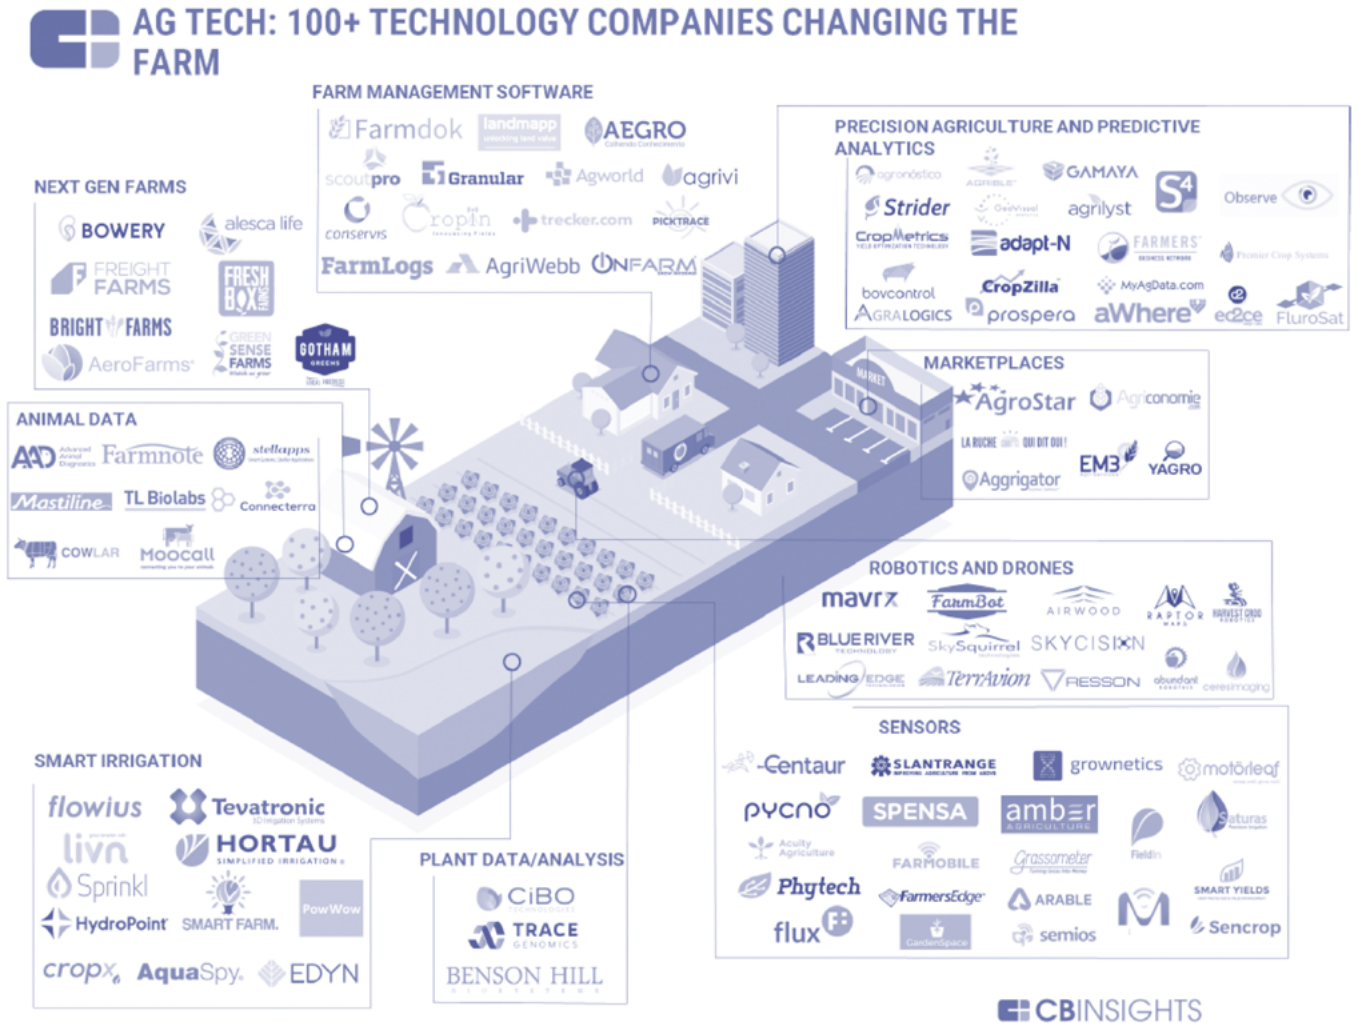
AG TECH: 100+ TECHNOLOGY COMPANIES CHANGING THE FARM

FARM MANAGEMENT SOFTWARE
Farmdok
landmapp
AEGRO
scoutpro
Granular
Agworld
agrivi
conservis
cropin
trecker.com
PICKTRACE
FarmLogs
AgriWebb
ONFARM

PRECISION AGRICULTURE AND PREDICTIVE ANALYTICS
agronóstica
AGRIBLE
GAMAYA
S4
Observe
Strider
agrilyst
CropMetrics
adapt-N
FARMERS
bovcontrol
CropZilla
MyAgData.com
AGRALOGICS
prospera
aWhere
ec2ce
FluroSat

NEXT GEN FARMS
BOWERY
alesca life
FREIGHT FARMS
FRESH BOX
BRIGHT FARMS
GREEN SENSE FARMS
AeroFarms
GOTHAM GREENS

ANIMAL DATA
AAD
Farmnote
stellapps
Mastiline
TL Biolabs
Connecterra
COWLAR
Moocall

MARKETPLACES
AgroStar
Agriconomie
LA RUCHE QUI DIT OUI!
EM3
YAGRO
Aggrigator

ROBOTICS AND DRONES
mavrx
FarmBot
AIRWOOD
RAPTOR
HARVEST CROO
BLUE RIVER
SkySquirrel
SKYCISION
LEADING EDGE
TerrAvion
RESSON
abundant
ceresimaging

SENSORS
Centaur
SLANTRANGE
grownetics
motorleaf
PYCNO
SPENSA
amber AGRICULTURE
Acuity Agriculture
FARMOBILE
Grassometer
FieldIn
Saturas
Phytech
FarmersEdge
ARABLE
SMART YIELDS
flux
GardenSpace
semios
Sencrop

SMART IRRIGATION
flowius
Tevatronic
livn
HORTAU SIMPLIFIED IRRIGATION
Sprinkl
HydroPoint
SMART FARM.
PowWow
cropx
AquaSpy
EDYN

PLANT DATA/ANALYSIS
CiBO
TRACE GENOMICS
BENSON HILL

MARKET

CBINSIGHTS